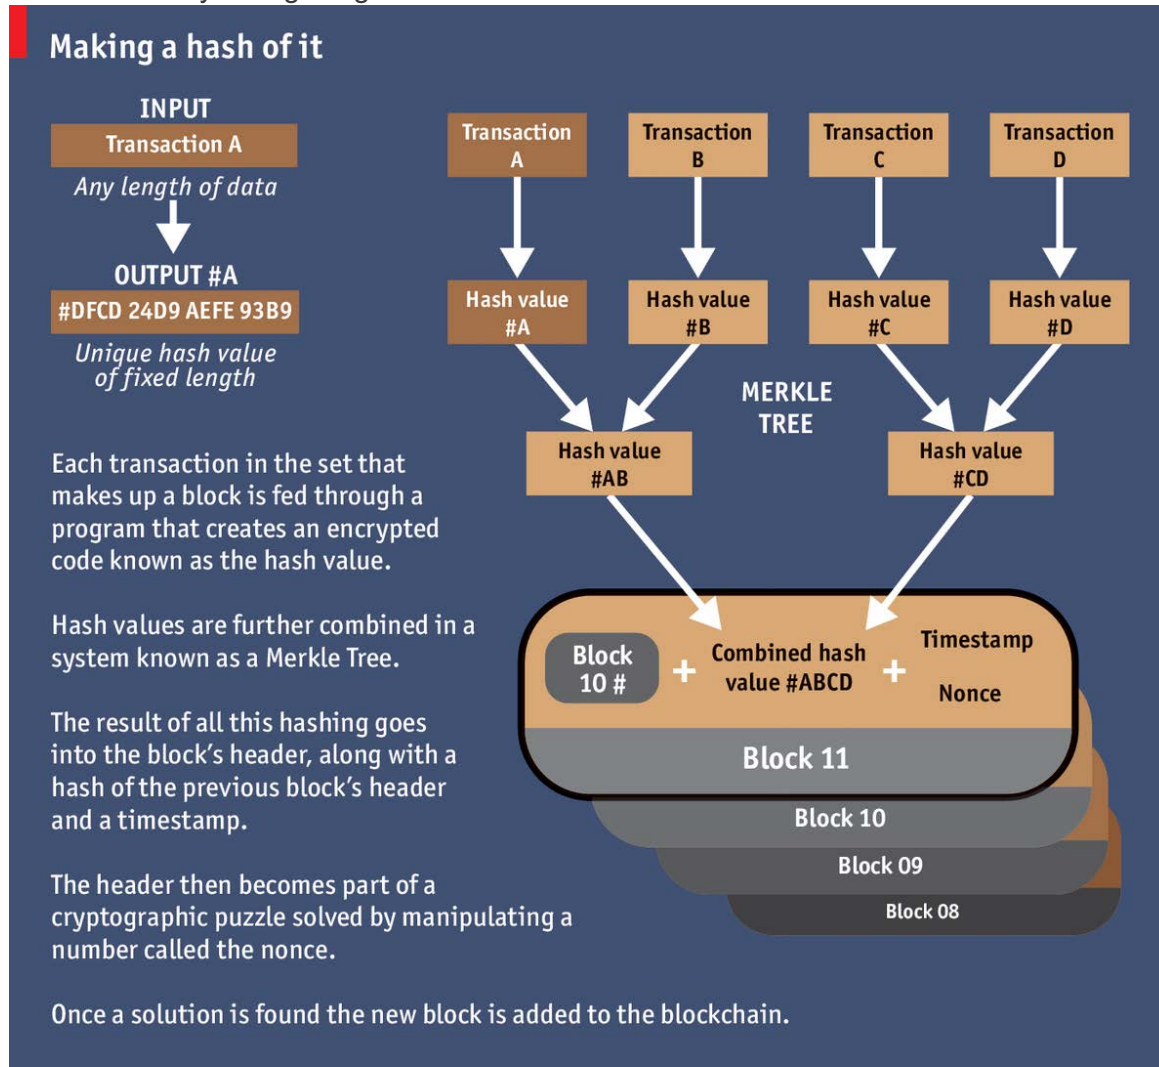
Making a hash of it

INPUT

Transaction A

Any length of data

OUTPUT #A

#DFCD 24D9 AEFE 93B9

Unique hash value of fixed length

Transaction A

Transaction B

Transaction C

Transaction D

Hash value #A

Hash value #B

Hash value #C

Hash value #D

MERKLE TREE

Hash value #AB

Hash value #CD

Each transaction in the set that makes up a block is fed through a program that creates an encrypted code known as the hash value.

Hash values are further combined in a system known as a Merkle Tree.

The result of all this hashing goes into the block's header, along with a hash of the previous block's header and a timestamp.

The header then becomes part of a cryptographic puzzle solved by manipulating a number called the nonce.

Block 10 # + Combined hash value #ABCD + Timestamp Nonce

Block 11

Block 10

Block 09

Block 08

Once a solution is found the new block is added to the blockchain.